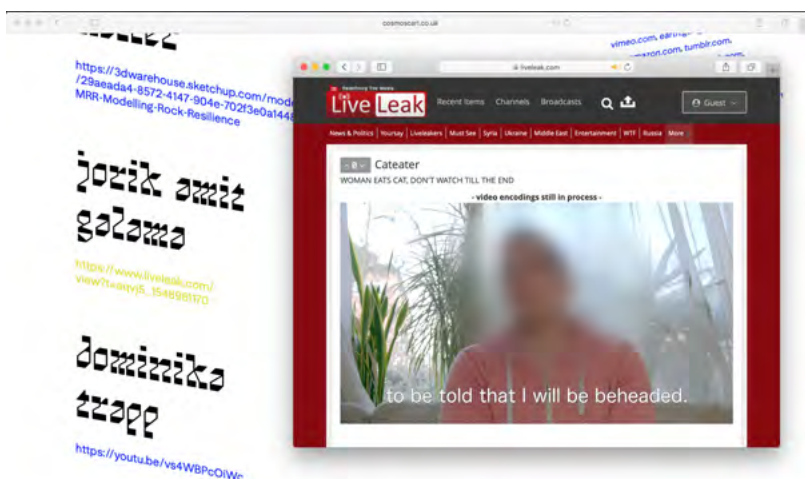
cosmoscart.co.uk

https://3dwarehouse.sketchup.com/mode /29aeada4-8572-4147-904e-702f3e0a144 MRR-Modelling-Rock-Resilience

jozik amit galama

https://www.liveleak.com/ view?i=aeq_1548981170

dominika trapp

https://youtu.be/vs4WBPcOiWc

vimeo.com, earth amazon.com, tumblr.com,

liveleak.com

Redefining The Media
LiveLeak

Recent Items Channels Broadcasts

Guest

News & Politics | Yoursay | Liveleakers | Must See | Syria | Ukraine | Middle East | Entertainment | WTF | Russia | More

0 Cateater

WOMAN EATS CAT, DON'T WATCH TILL THE END

- video encodings still in process -

to be told that I will be beheaded.